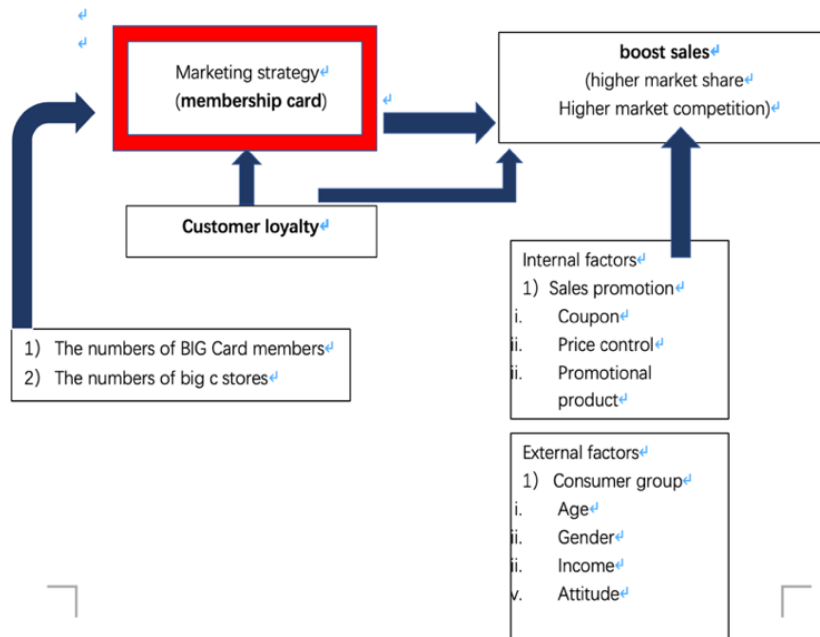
Marketing strategy
(membership card)

boost sales
(higher market share
Higher market competition)

Customer loyalty

1) The numbers of BIG Card members
2) The numbers of big c stores

Internal factors
1) Sales promotion
i. Coupon
ii. Price control
ii. Promotional product

External factors
1) Consumer group
i. Age
ii. Gender
ii. Income
v. Attitude